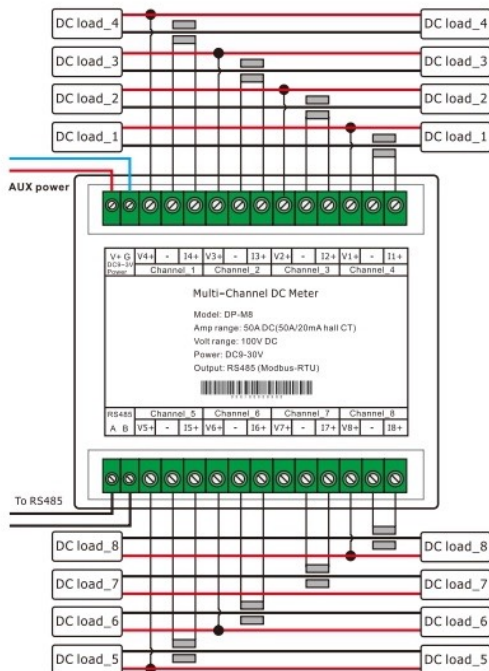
DC load_4
DC load_4
DC load_3
DC load_3
DC load_2
DC load_2
DC load_1
DC load_1

AUX power

V+ G DC9~30V Power
V4+ - I4+ Channel_1
V3+ - I3+ Channel_2
V2+ - I2+ Channel_3
V1+ - I1+ Channel_4

Multi-Channel DC Meter

Model: DP-M8
Amp range: 50A DC(50A/20mA hall CT)
Volt range: 100V DC
Power: DC9-30V
Output: RS485 (Modbus-RTU)

RS485 A B
Channel_5 V5+ - I5+
Channel_6 V6+ - I6+
Channel_7 V7+ - I7+
Channel_8 V8+ - I8+

To RS485

DC load_8
DC load_8
DC load_7
DC load_7
DC load_6
DC load_6
DC load_5
DC load_5